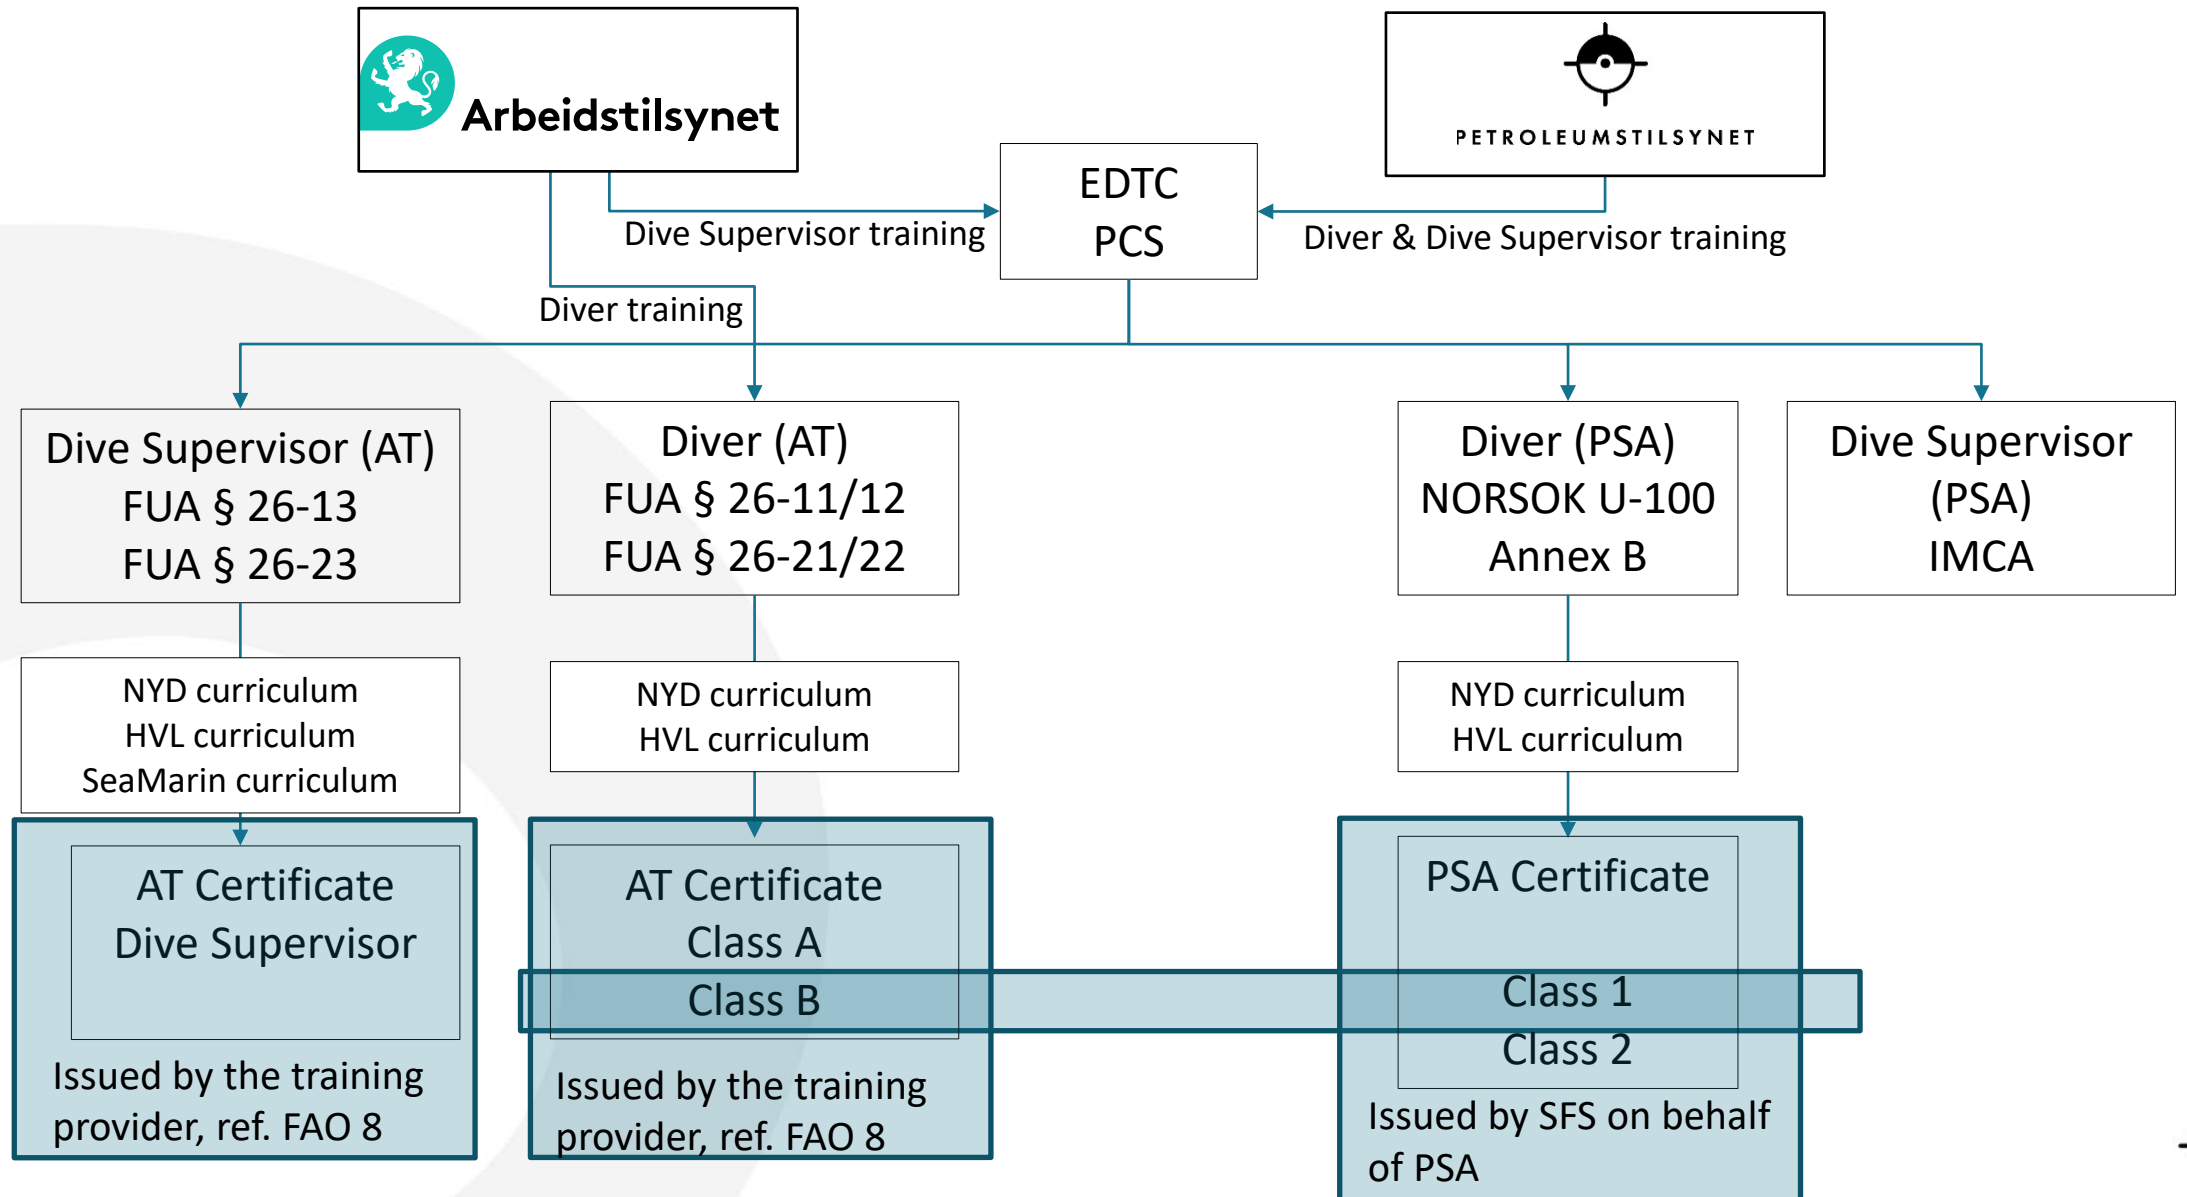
Arbeidstilsynet

PETROLEUMSTILSYNET

EDTC
PCS

Dive Supervisor training

Diver & Dive Supervisor training

Diver training

Dive Supervisor (AT)
FUA § 26-13
FUA § 26-23

Diver (AT)
FUA § 26-11/12
FUA § 26-21/22

Diver (PSA)
NORSOK U-100
Annex B

Dive Supervisor
(PSA)
IMCA

NYD curriculum
HVL curriculum
SeaMarin curriculum

NYD curriculum
HVL curriculum

NYD curriculum
HVL curriculum

AT Certificate
Dive Supervisor

Issued by the training provider, ref. FAO 8

AT Certificate
Class A
Class B

Issued by the training provider, ref. FAO 8

PSA Certificate

Class 1
Class 2

Issued by SFS on behalf of PSA